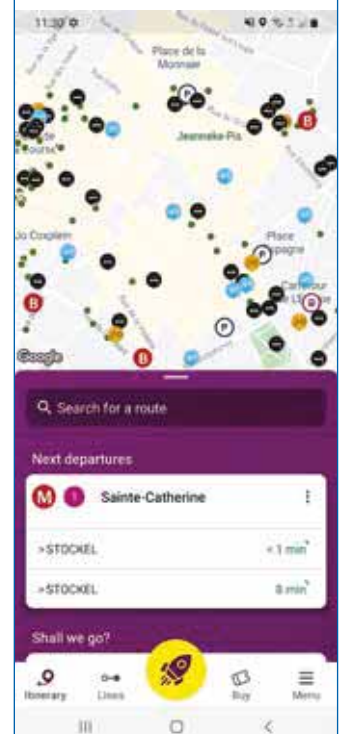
11:30

Place de la Monnaie

Jeanneke-Pis

Place d'Espagne

Carrefour de l'Europe

B

B

B

Google

Search for a route

Next departures

M 1 Sainte-Catherine

>STOCKEL < 1 min

>STOCKEL 8 min

Shall we go?

Itinerary Lines Buy Menu